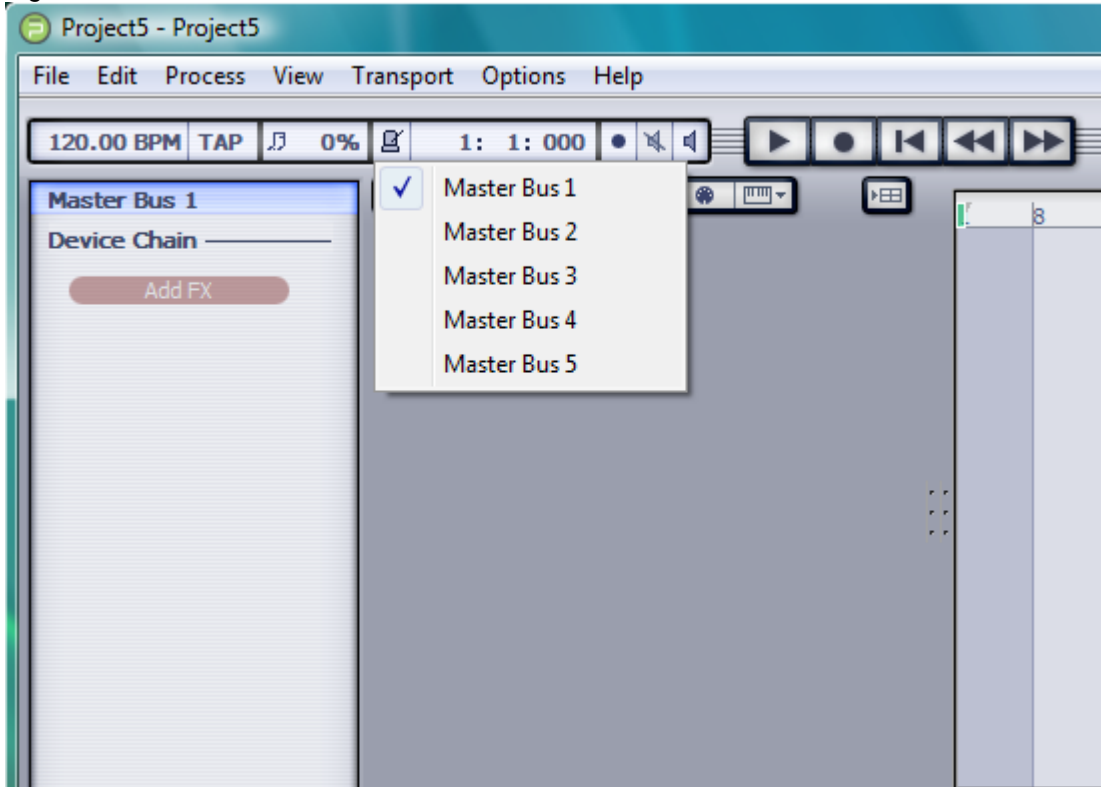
Project5 - Project5

File Edit Process View Transport Options Help

120.00 BPM TAP 0% 1: 1: 000

Master Bus 1
Device Chain
Add FX

✓ Master Bus 1
Master Bus 2
Master Bus 3
Master Bus 4
Master Bus 5

8